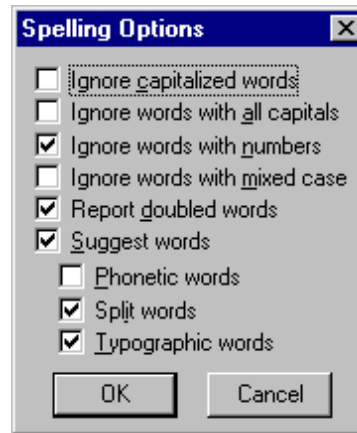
Spelling Options

Ignore capitalized words
Ignore words with all capitals
Ignore words with numbers
Ignore words with mixed case
Report doubled words
Suggest words
Phonetic words
Split words
Typographic words

OK
Cancel